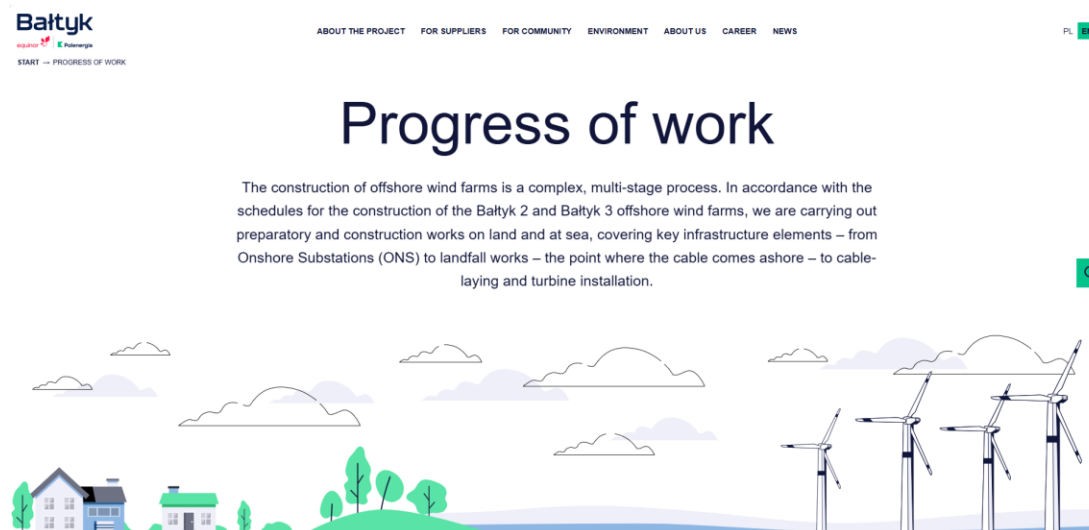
Bałtyk
equinor | Polenergia

ABOUT THE PROJECT FOR SUPPLIERS FOR COMMUNITY ENVIRONMENT ABOUT US CAREER NEWS

PL EN

START → PROGRESS OF WORK

Progress of work

The construction of offshore wind farms is a complex, multi-stage process. In accordance with the schedules for the construction of the Bałtyk 2 and Bałtyk 3 offshore wind farms, we are carrying out preparatory and construction works on land and at sea, covering key infrastructure elements – from Onshore Substations (ONS) to landfall works – the point where the cable comes ashore – to cable-laying and turbine installation.